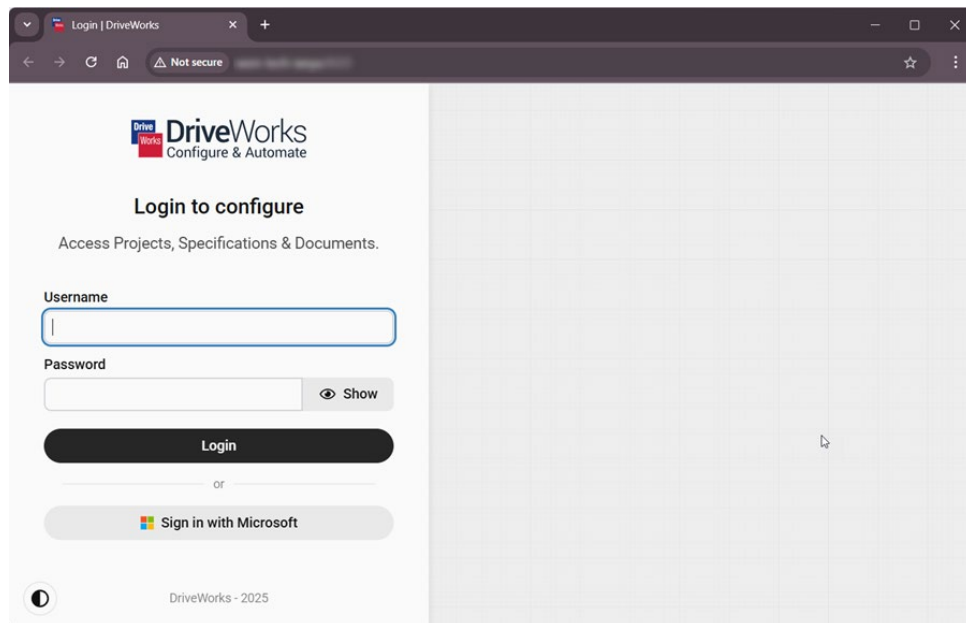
Login | DriveWorks

Not secure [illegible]

Drive Works DriveWorks
Configure & Automate

Login to configure

Access Projects, Specifications & Documents.

Username

Password

Show

Login

or

Sign in with Microsoft

DriveWorks - 2025